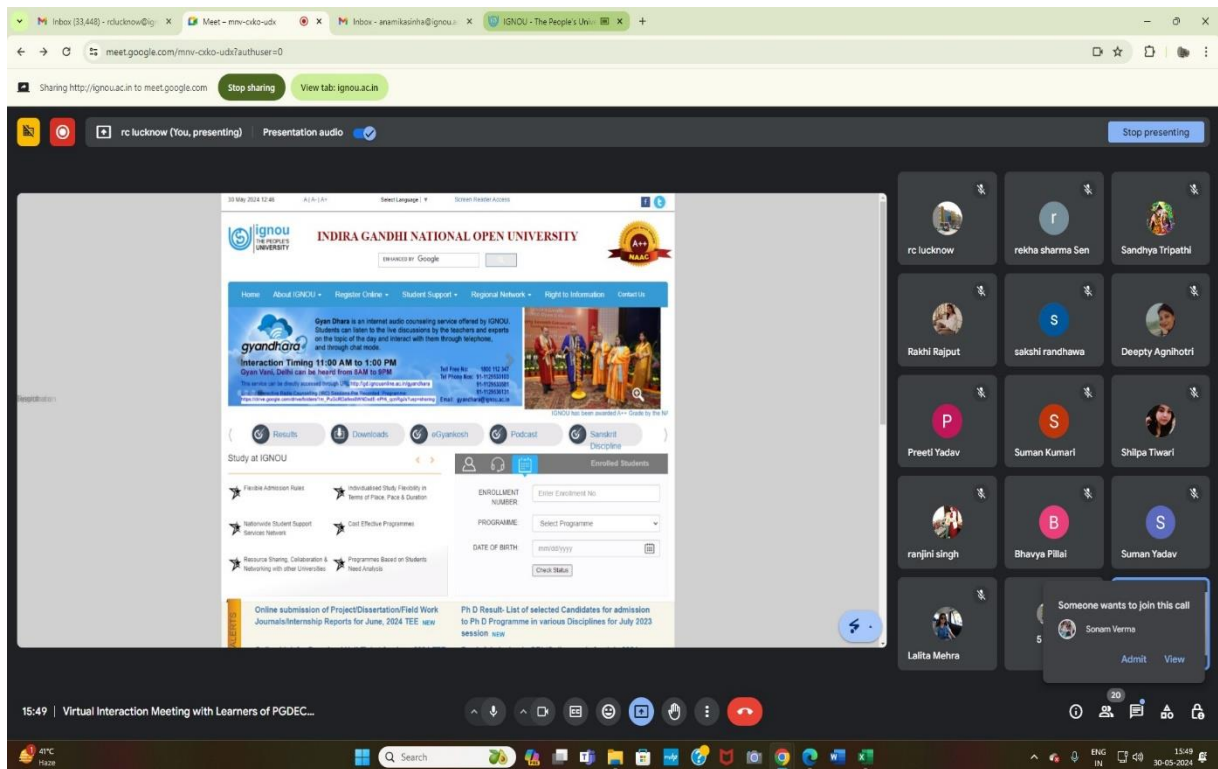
Inbox (33,448) - rclucknow@ig × Meet – mnv-cxko-udx × Inbox - anamikasinha@ignou.a × IGNOU - The People's Univ × +

meet.google.com/mnv-cxko-udx?authuser=0

Sharing http://ignou.ac.in to meet.google.com Stop sharing View tab: ignou.ac.in

rc lucknow (You, presenting) Presentation audio

Stop presenting

30 May 2024 12:46 A | A- | A+ Select Language | Screen Reader Access

ignou THE PEOPLE'S UNIVERSITY

INDIRA GANDHI NATIONAL OPEN UNIVERSITY

ENHANCED BY Google

A++ NAAC

Home About IGNOU Register Online Student Support Regional Network Right to Information Contact Us

Gyan Dhara is an internet audio counseling service offered by IGNOU. Students can listen to the live discussions by the teachers and experts on the topic of the day and interact with them through telephone, and through chat mode.

gyandhara

Interaction Timing 11:00 AM to 1:00 PM

Gyan Vani, Delhi can be heard from 8AM to 8PM

Email: gyandhara@ignou.ac.in

IGNOU has been awarded A++ Grade by the NA

Results Downloads eGyankosh Podcast Sanskrit Discipline

Study at IGNOU

Flexible Admission Rules

Individualised Study Flexibility in Terms of Place, Pace & Duration

Nationwide Student Support Services Network

Cost Effective Programmes

Resource Sharing, Collaboration & Networking with other Universities

Programmes Based on Students Need Analysis

Enrolled Students

ENROLLMENT NUMBER Enter Enrollment No.

PROGRAMME Select Programme

DATE OF BIRTH mm/dd/yyyy

Check Status

Online submission of Project/Dissertation/Field Work Journals/Internship Reports for June, 2024 TEE NEW

Ph D Result- List of selected Candidates for admission to Ph D Programme in various Disciplines for July 2023 session NEW

rc lucknow

rekha sharma Sen

Sandhya Tripathi

Rakhi Rajput

sakshi randhawa

Deepty Agnihotri

Preeti Yadav

Suman Kumari

Shilpa Tiwari

ranjini singh

Bhavya Pillai

Suman Yadav

Lalita Mehra

Someone wants to join this call

Sonam Verma

Admit View

15:49 | Virtual Interaction Meeting with Learners of PGDEC...

20

41°C Haze

Search

ENG IN

15:49 30-05-2024